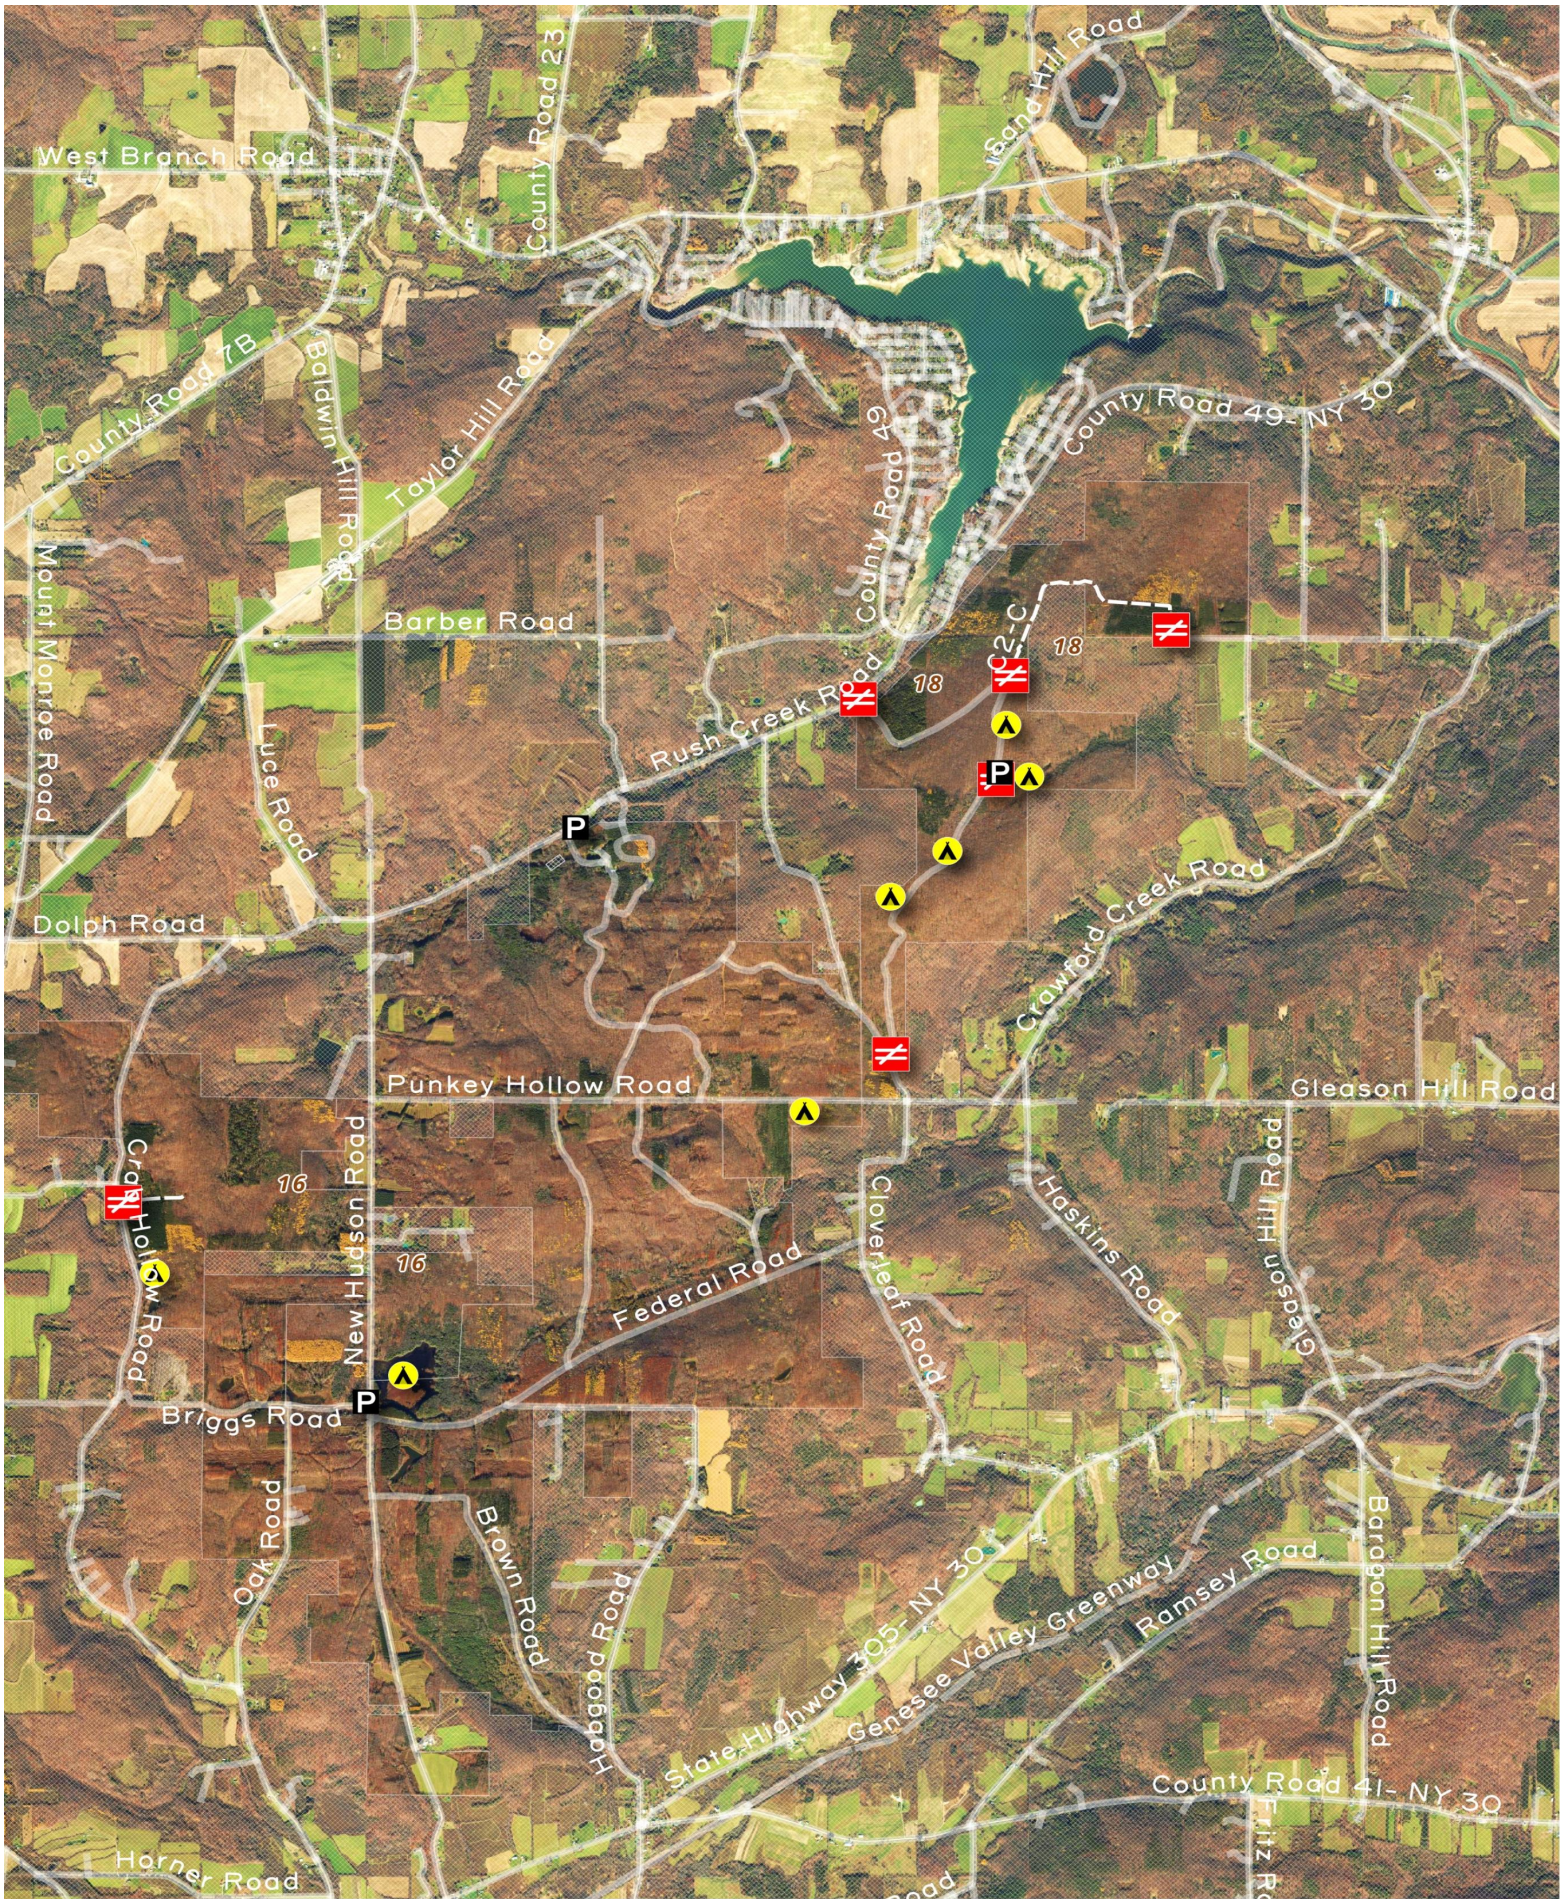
West Branch Road
County Road 23
Bond Hill Road
County Road 7B
Baldwin Hill Road
Taylor Hill Road
County Road 49
County Road 49- NY 30
Mount Monroe Road
Barber Road
C2-C
18
Rush Creek Road
18
Luce Road
P
P
Dolph Road
Crawford Creek Road
Punkey Hollow Road
Gleason Hill Road
16
Crow Hollow Road
New Hudson Road
16
Gleason Hill Road
Haskins Road
Cloverleaf Road
Federal Road
Briggs Road
P
Oak Road
Brown Road
Hapgood Road
State Highway 305- NY 30
Genesee Valley Greenway
Ramsey Road
Baragon Hill Road
County Road 41- NY 30
Fritz R
Horner Road